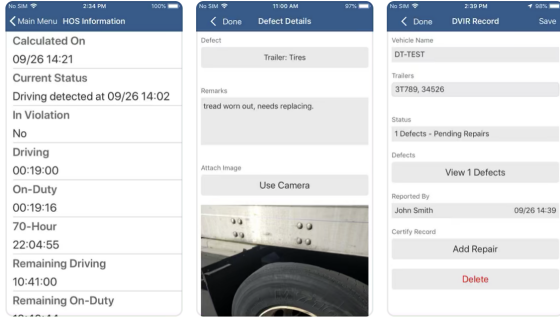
2:34 PM 100%
Main Menu HOS Information
Calculated On
09/26 14:21
Current Status
Driving detected at 09/26 14:02
In Violation
No
Driving
00:19:00
On-Duty
00:19:16
70-Hour
22:04:55
Remaining Driving
10:41:00
Remaining On-Duty
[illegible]

No SIM 11:00 AM 97%
Done Defect Details
Defect
Trailer: Tires
Remarks
tread worn out, needs replacing.
Attach Image
Use Camera

No SIM 2:39 PM 98%
Done DVIR Record Save
Vehicle Name
DT-TEST
Trailers
3T789, 34526
Status
1 Defects - Pending Repairs
Defects
View 1 Defects
Reported By
John Smith 09/26 14:39
Certify Record
Add Repair
Delete